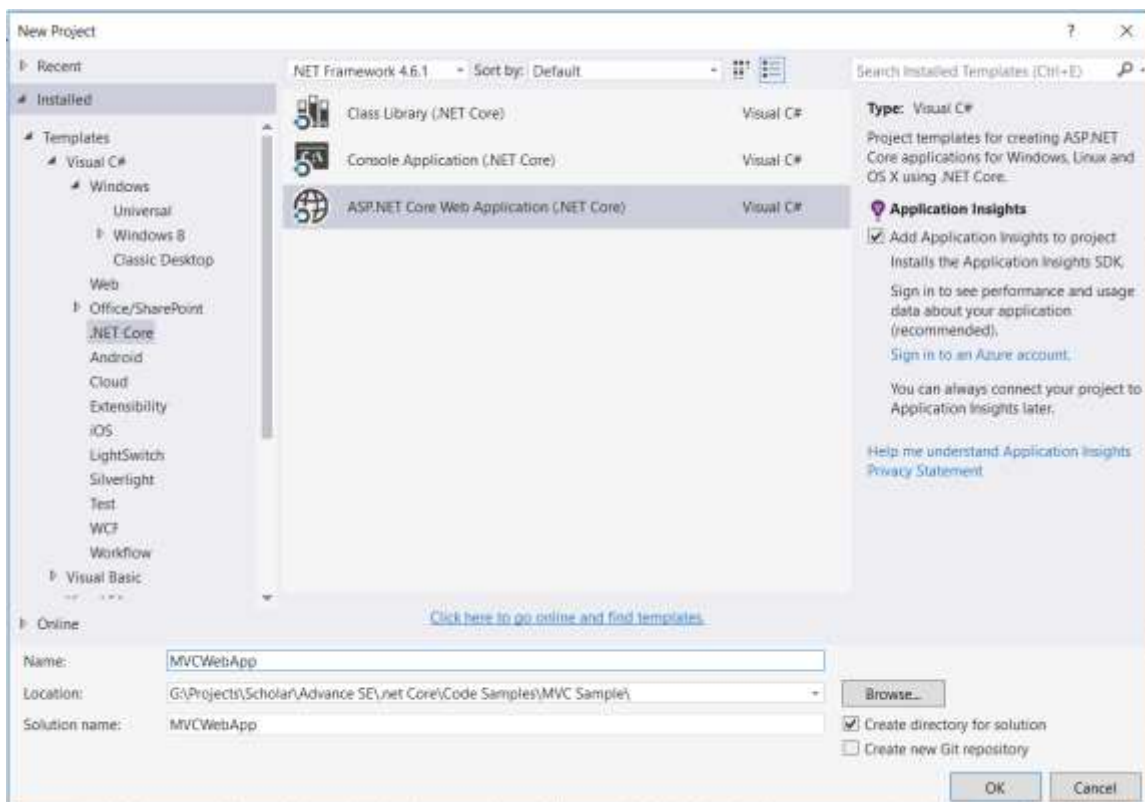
New Project

?

Recent

Installed

Templates

Visual C#

Windows

Universal

Windows 8

Classic Desktop

Web

Office/SharePoint

.NET Core

Android

Cloud

Extensibility

iOS

LightSwitch

Silverlight

Test

WCF

Workflow

Visual Basic

Online

.NET Framework 4.6.1

Sort by: Default

Class Library (.NET Core) Visual C#

Console Application (.NET Core) Visual C#

ASP.NET Core Web Application (.NET Core) Visual C#

Click here to go online and find templates.

Search Installed Templates (Ctrl+E)

Type: Visual C#

Project templates for creating ASP.NET Core applications for Windows, Linux and OS X using .NET Core.

Application Insights

Add Application Insights to project

Installs the Application Insights SDK.

Sign in to see performance and usage data about your application (recommended).

Sign in to an Azure account.

You can always connect your project to Application Insights later.

Help me understand Application Insights

Privacy Statement

Name: MVCWebApp

Location: G:\Projects\Scholar\Advance SE\.net Core\Code Samples\MVC Sample\

Browse...

Solution name: MVCWebApp

Create directory for solution

Create new Git repository

OK

Cancel